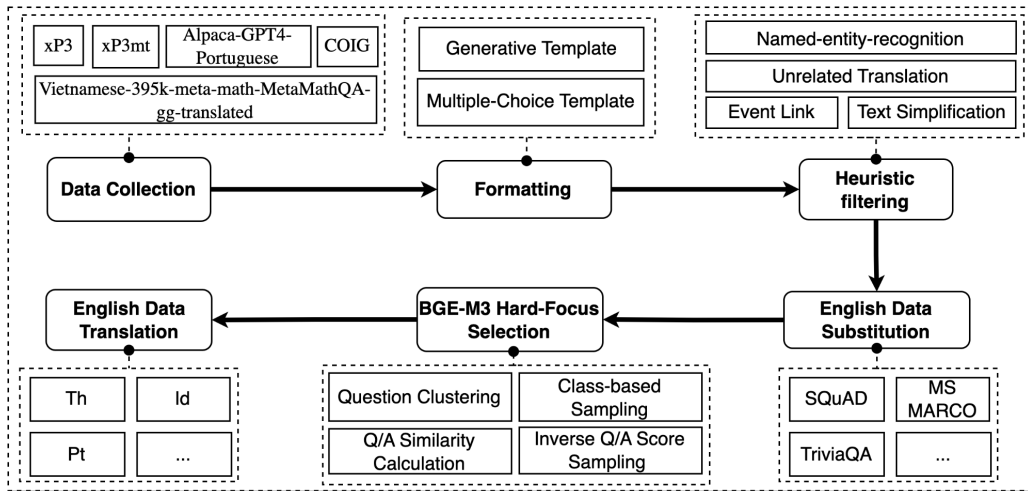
xP3

xP3mt

Alpaca-GPT4-Portuguese

COIG

Vietnamese-395k-meta-math-MetaMathQA-gg-translated

Generative Template

Multiple-Choice Template

Named-entity-recognition

Unrelated Translation

Event Link

Text Simplification

Data Collection

Formatting

Heuristic filtering

English Data Translation

BGE-M3 Hard-Focus Selection

English Data Substitution

Th

Id

Pt

...

Question Clustering

Class-based Sampling

Q/A Similarity Calculation

Inverse Q/A Score Sampling

SQuAD

MS MARCO

TriviaQA

...